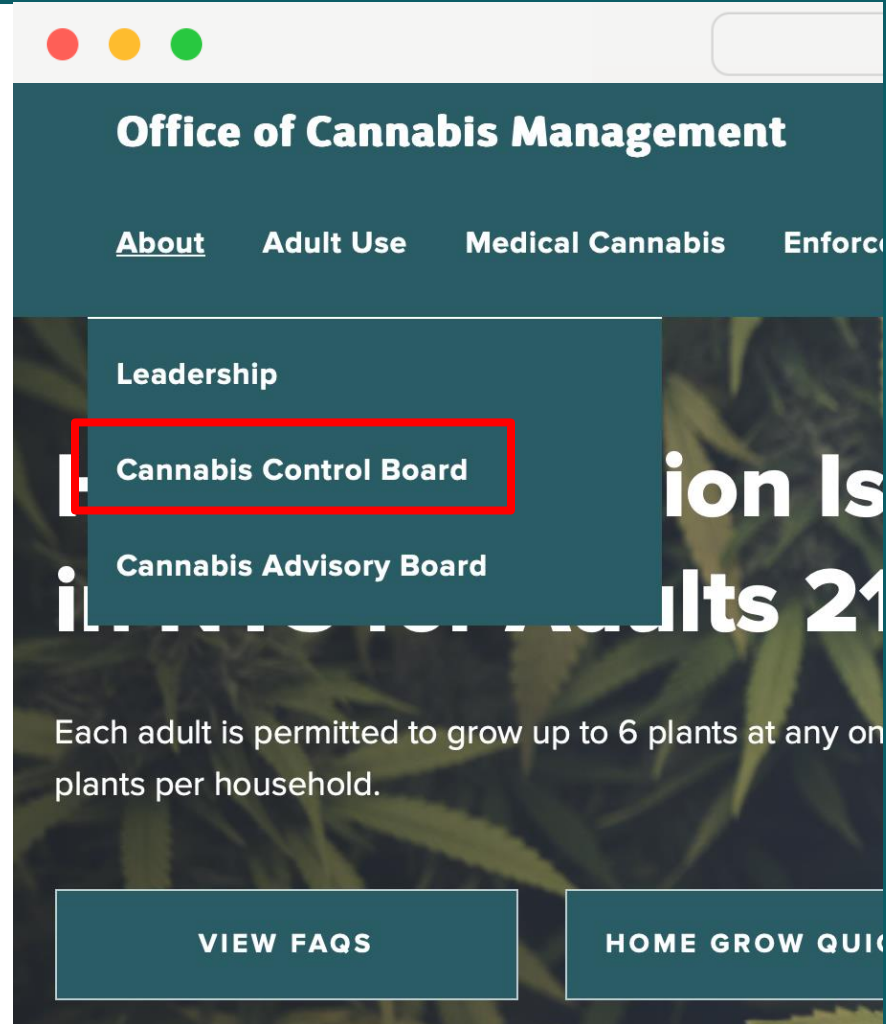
Office of Cannabis Management

About Adult Use Medical Cannabis Enforc

Leadership

Cannabis Control Board

Cannabis Advisory Board

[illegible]ion Is
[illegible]ults 21

Each adult is permitted to grow up to 6 plants at any on
plants per household.

VIEW FAQS

HOME GROW QUI